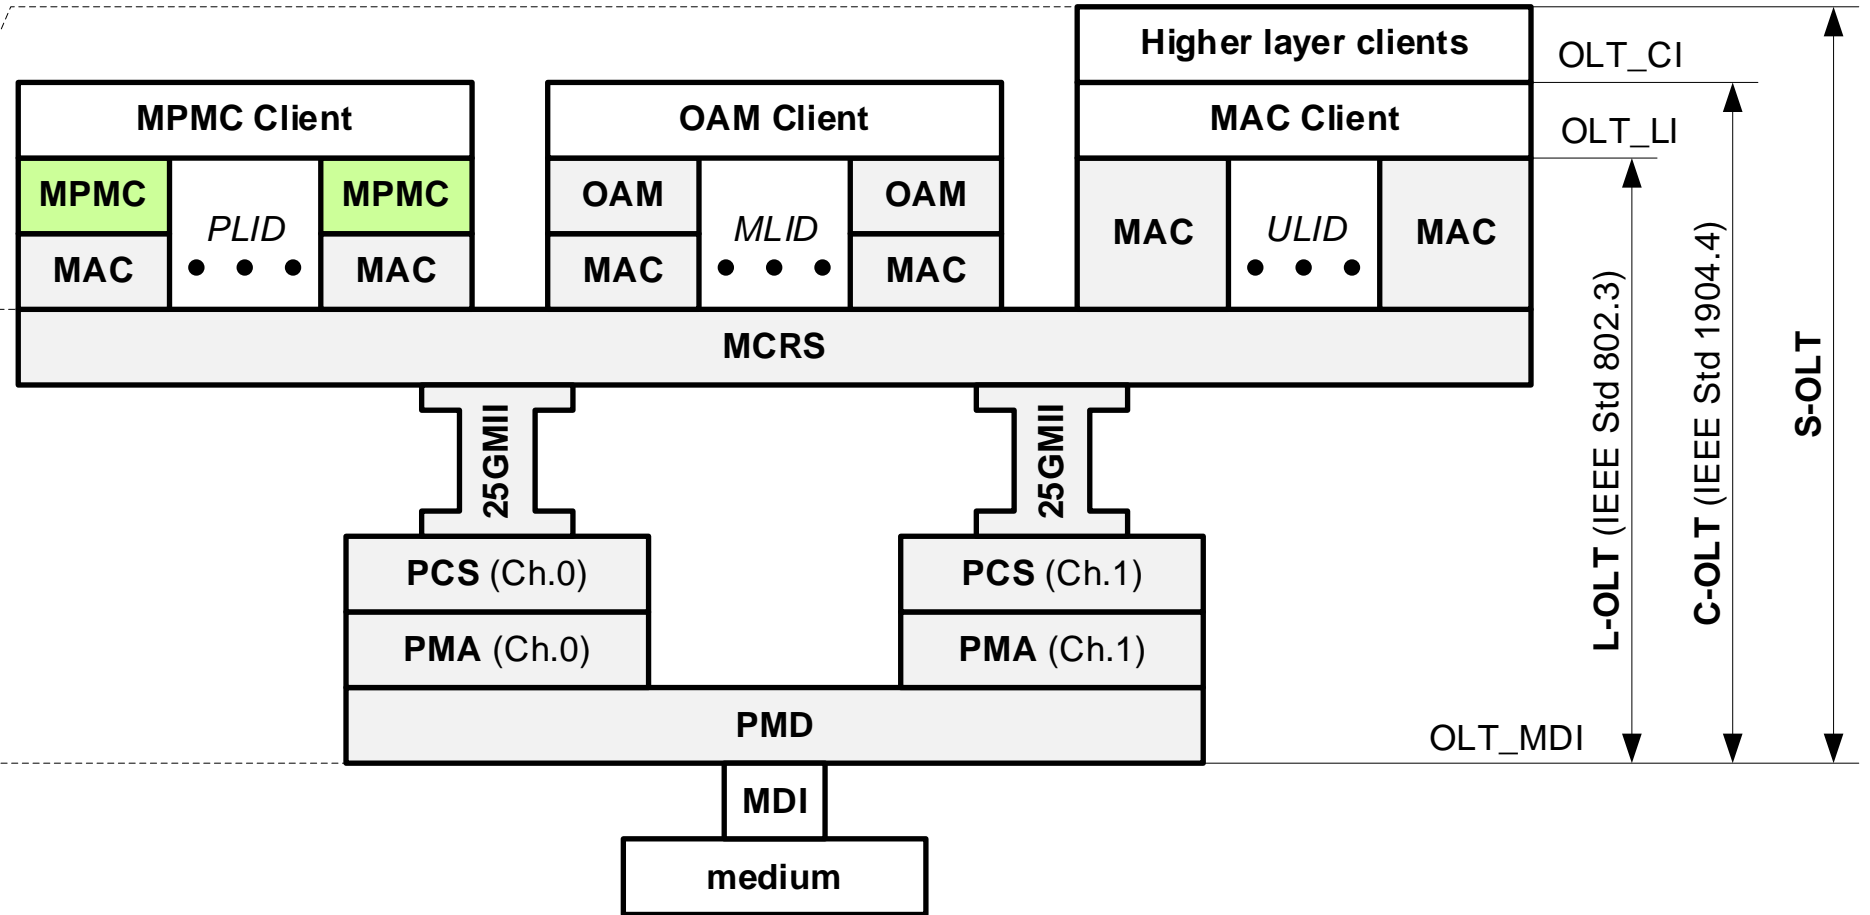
MPMC Client

MPMC

MAC

PLID

MPMC

MAC

OAM Client

OAM

MAC

MLID

OAM

MAC

Higher layer clients

MAC Client

MAC

ULID

MAC

OLT_CI

OLT_LI

MCRS

25GMII

25GMII

PCS (Ch.0)

PMA (Ch.0)

PCS (Ch.1)

PMA (Ch.1)

PMD

MDI

medium

OLT_MDI

L-OLT (IEEE Std 802.3)

C-OLT (IEEE Std 1904.4)

S-OLT